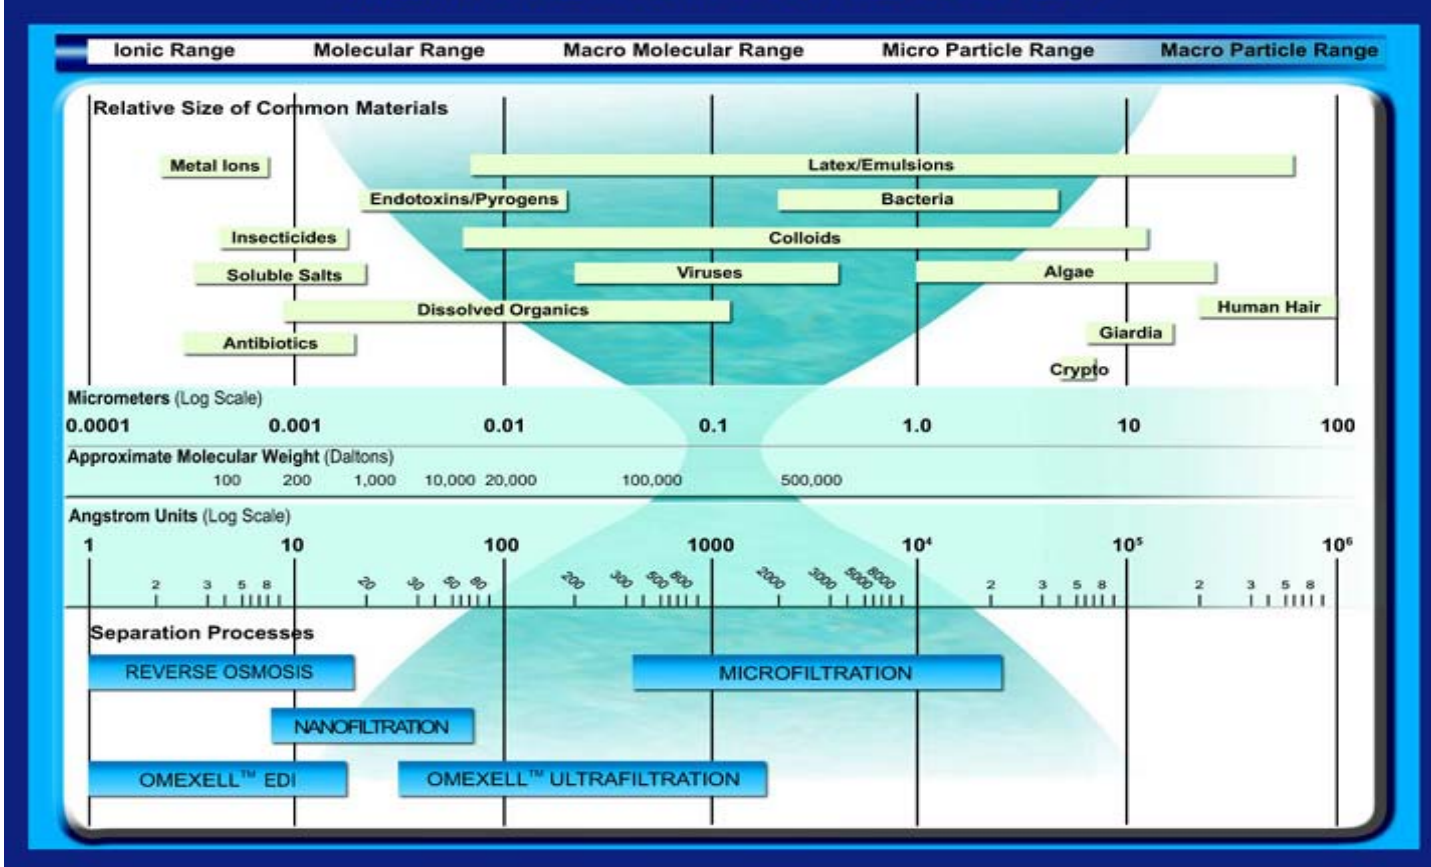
Ionic Range Molecular Range Macro Molecular Range Micro Particle Range Macro Particle Range

Relative Size of Common Materials

Metal Ions
Latex/Emulsions
Endotoxins/Pyrogens
Bacteria
Insecticides
Colloids
Soluble Salts
Viruses
Algae
Dissolved Organics
Human Hair
Giardia
Antibiotics
Crypto

Micrometers (Log Scale)
0.0001 0.001 0.01 0.1 1.0 10 100

Approximate Molecular Weight (Daltons)
100 200 1,000 10,000 20,000 100,000 500,000

Angstrom Units (Log Scale)
1 10 100 1000 $10^4$ $10^5$ $10^6$
2 3 5 8 20 30 50 80 200 300 500 800 2000 3000 5000 8000 2 3 5 8 2 3 5 8

Separation Processes
REVERSE OSMOSIS
MICROFILTRATION
NANOFILTRATION
OMEXELL™ EDI
OMEXELL™ ULTRAFILTRATION